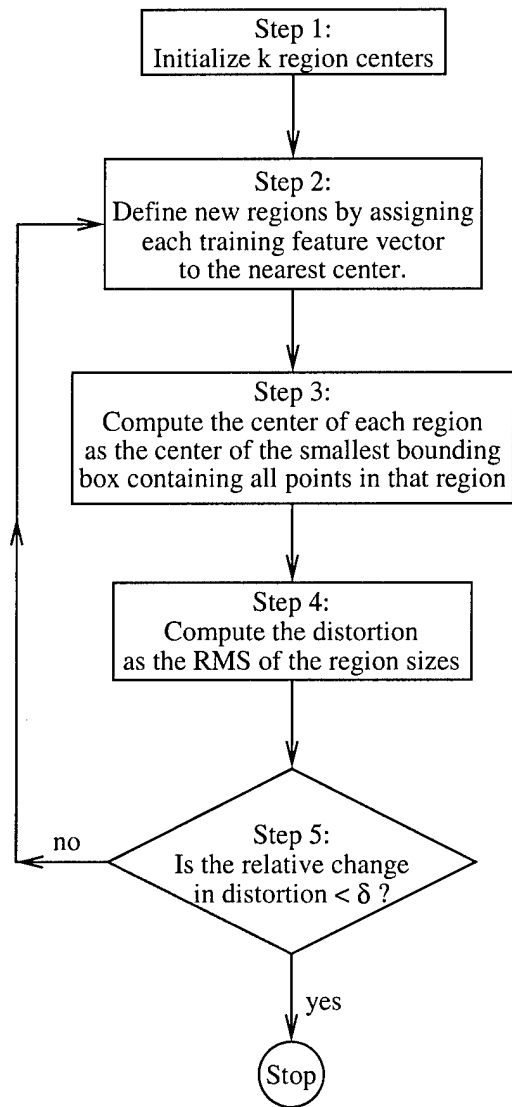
Step 1:
Initialize k region centers

Step 2:
Define new regions by assigning each training feature vector to the nearest center.

Step 3:
Compute the center of each region as the center of the smallest bounding box containing all points in that region

Step 4:
Compute the distortion as the RMS of the region sizes

Step 5:
Is the relative change in distortion < $\delta$ ?

no

yes

Stop